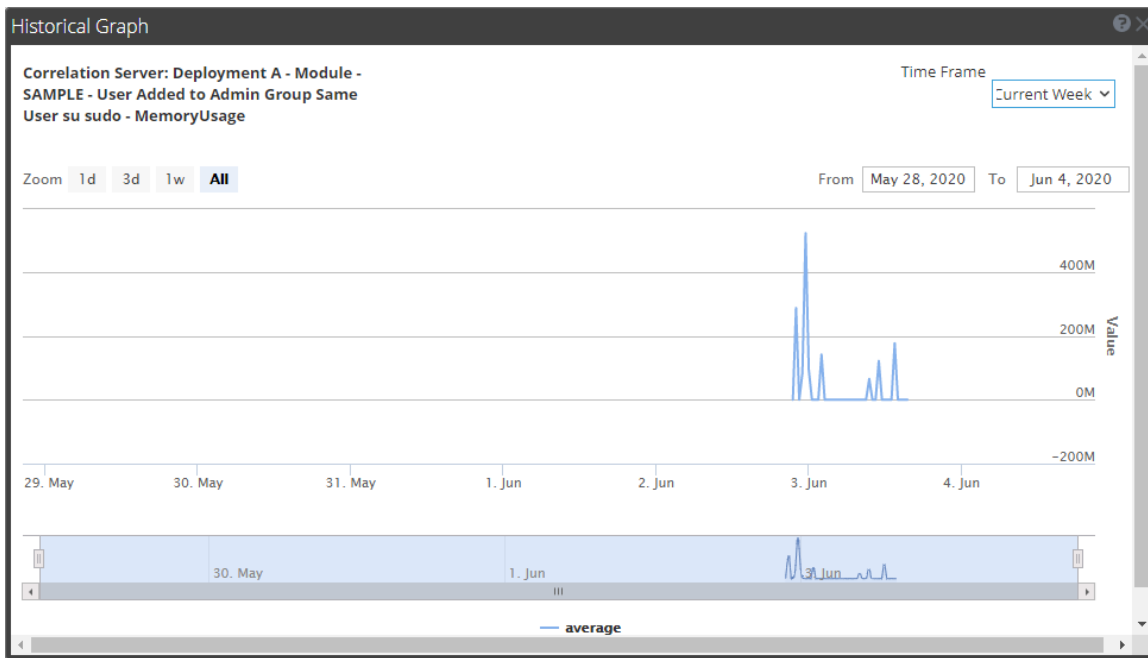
Historical Graph

Correlation Server: Deployment A - Module - SAMPLE - User Added to Admin Group Same User su sudo - MemoryUsage

Time Frame
Current Week

Zoom 1d 3d 1w All

From May 28, 2020 To Jun 4, 2020

400M
200M
0M
-200M
Value

29. May
30. May
31. May
1. Jun
2. Jun
3. Jun
4. Jun

30. May
1. Jun
3. Jun

average